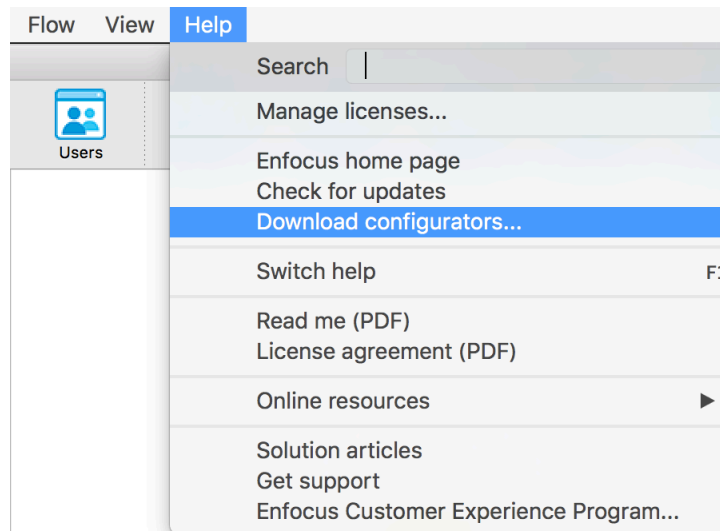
Flow View Help

Users

Search

Manage licenses...

Enfocus home page
Check for updates
Download configurators...

Switch help F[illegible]

Read me (PDF)
License agreement (PDF)

Online resources

Solution articles
Get support
Enfocus Customer Experience Program...